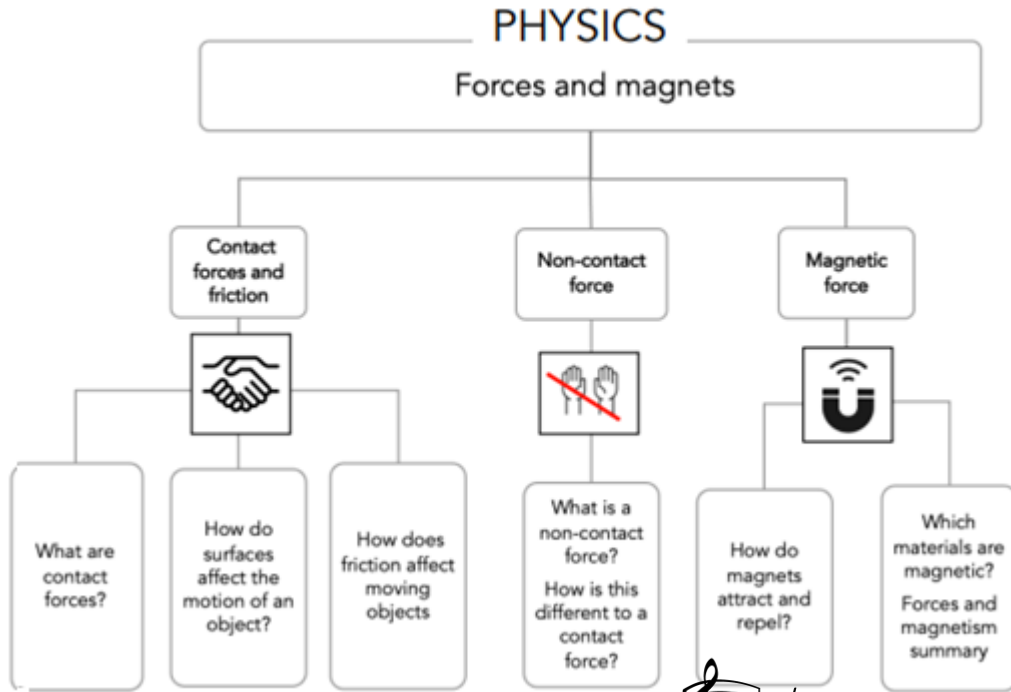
PHYSICS

Forces and magnets

Contact forces and friction

Non-contact force

Magnetic force

What are contact forces?

How do surfaces affect the motion of an object?

How does friction affect moving objects

What is a non-contact force?

How is this different to a contact force?

How do magnets attract and repel?

Which materials are magnetic?

Forces and magnetism summary